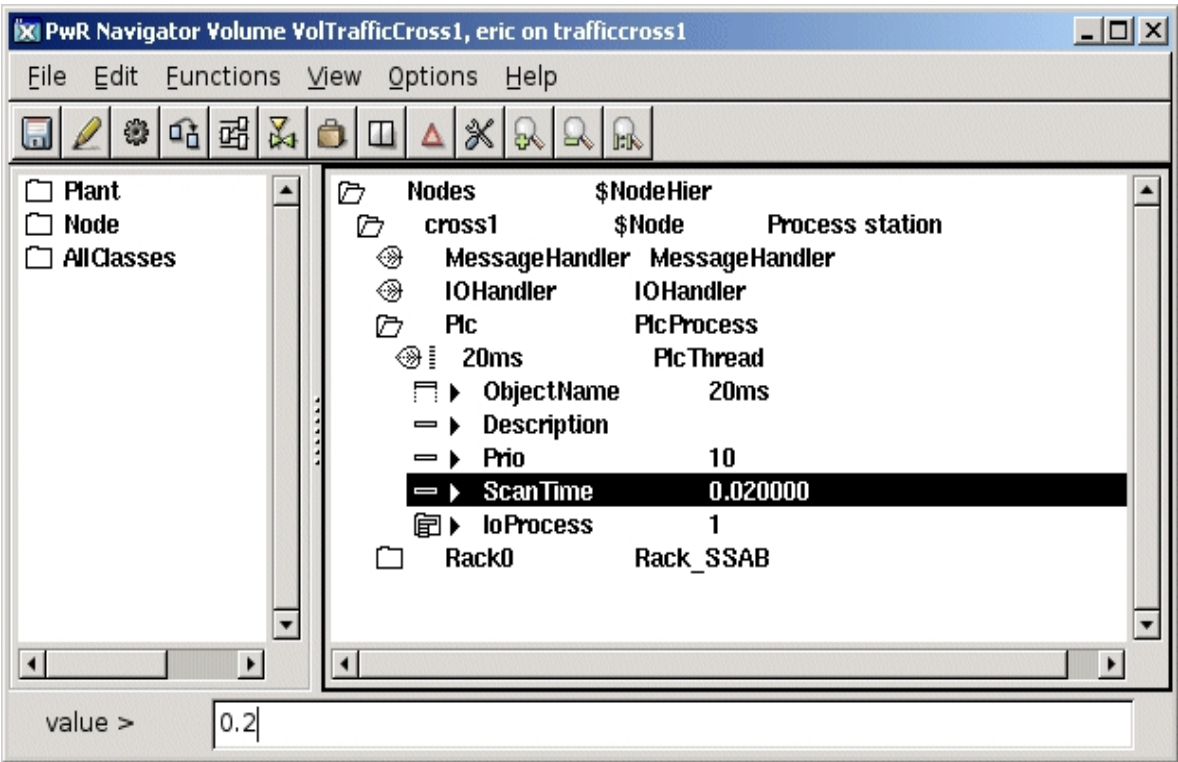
PwR Navigator Volume VolTrafficCross1, eric on trafficcross1

File Edit Functions View Options Help

Plant
Node
AllClasses

Nodes $NodeHier
cross1 $Node Process station
MessageHandler MessageHandler
IOHandler IOHandler
Plc PlcProcess
20ms PlcThread
ObjectName 20ms
Description
Prio 10
ScanTime 0.020000
IoProcess 1
Rack0 Rack_SSAB

value > 0.2